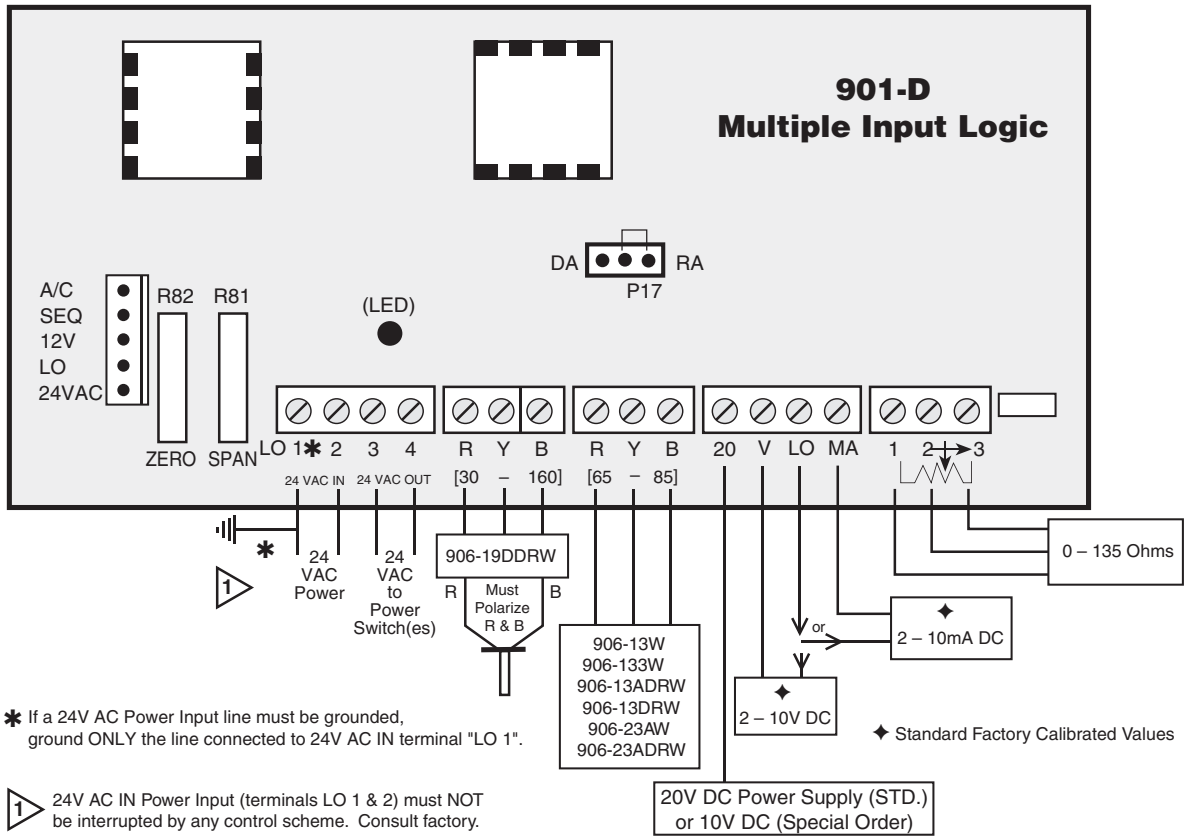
901-D
Multiple Input Logic

DA RA
P17

A/C
SEQ
12V
LO
24VAC

R82 R81

(LED)

ZERO SPAN

LO 1✱ 2 3 4
24 VAC IN 24 VAC OUT

R Y B
[30 – 160]

R Y B
[65 – 85]

20 V LO MA

1 2 3

✱

1

24 VAC Power

24 VAC to Power Switch(es)

906-19DDRW
R Must Polarize R & B B

906-13W
906-133W
906-13ADRW
906-13DRW
906-23AW
906-23ADRW

or

✦ 2 – 10mA DC

✦ 2 – 10V DC

0 – 135 Ohms

✦ Standard Factory Calibrated Values

✱ If a 24V AC Power Input line must be grounded, ground ONLY the line connected to 24V AC IN terminal "LO 1".

1 24V AC IN Power Input (terminals LO 1 & 2) must NOT be interrupted by any control scheme. Consult factory.

20V DC Power Supply (STD.) or 10V DC (Special Order)